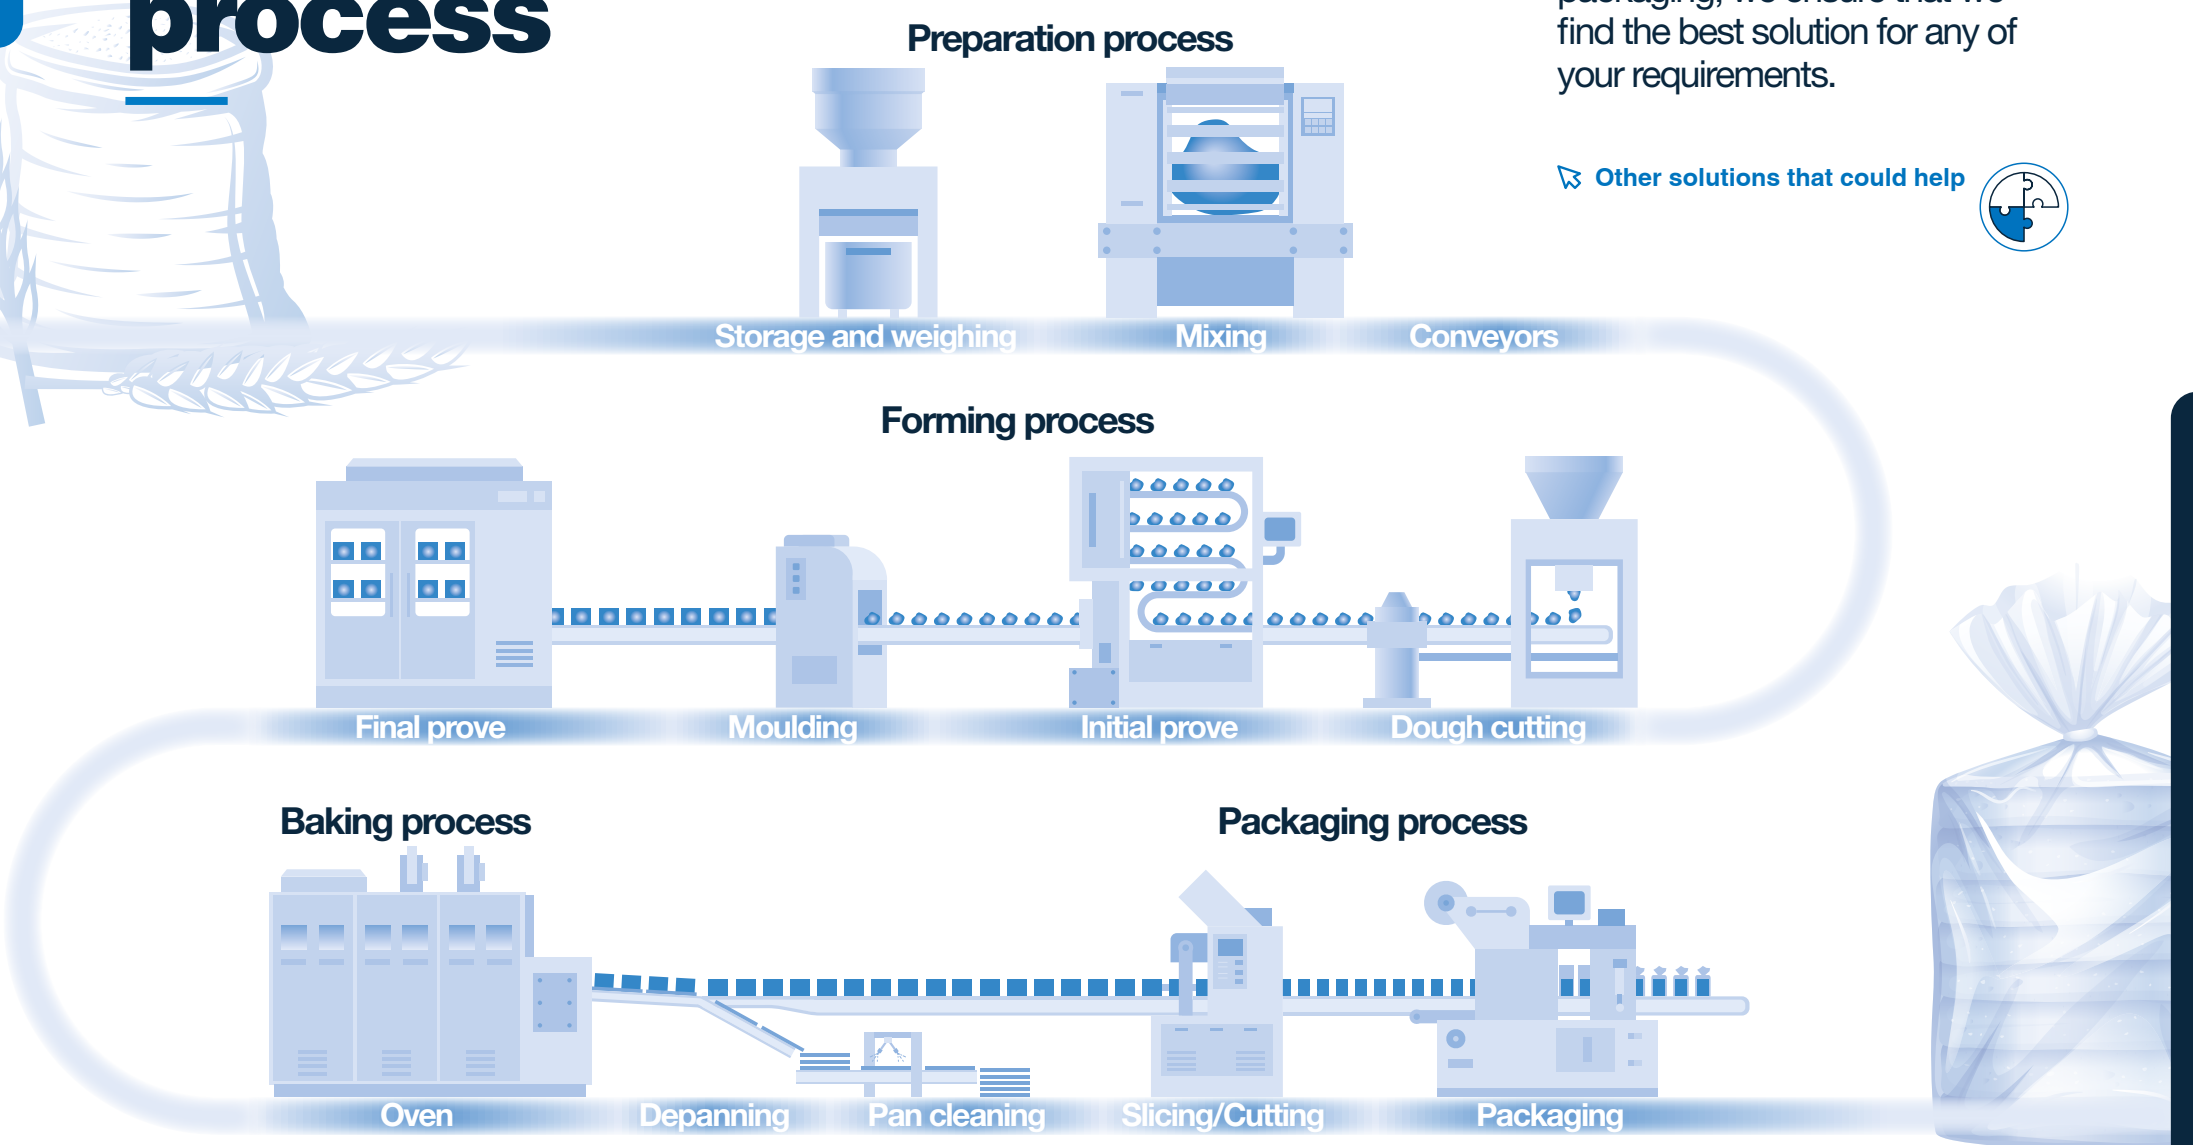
process

Preparation process

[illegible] find the best solution for any of your requirements.

Other solutions that could help

Storage and weighing

Mixing

Conveyors

Forming process

Final prove

Moulding

Initial prove

Dough cutting

Baking process

Packaging process

Oven

Depanning

Pan cleaning

Slicing/Cutting

Packaging